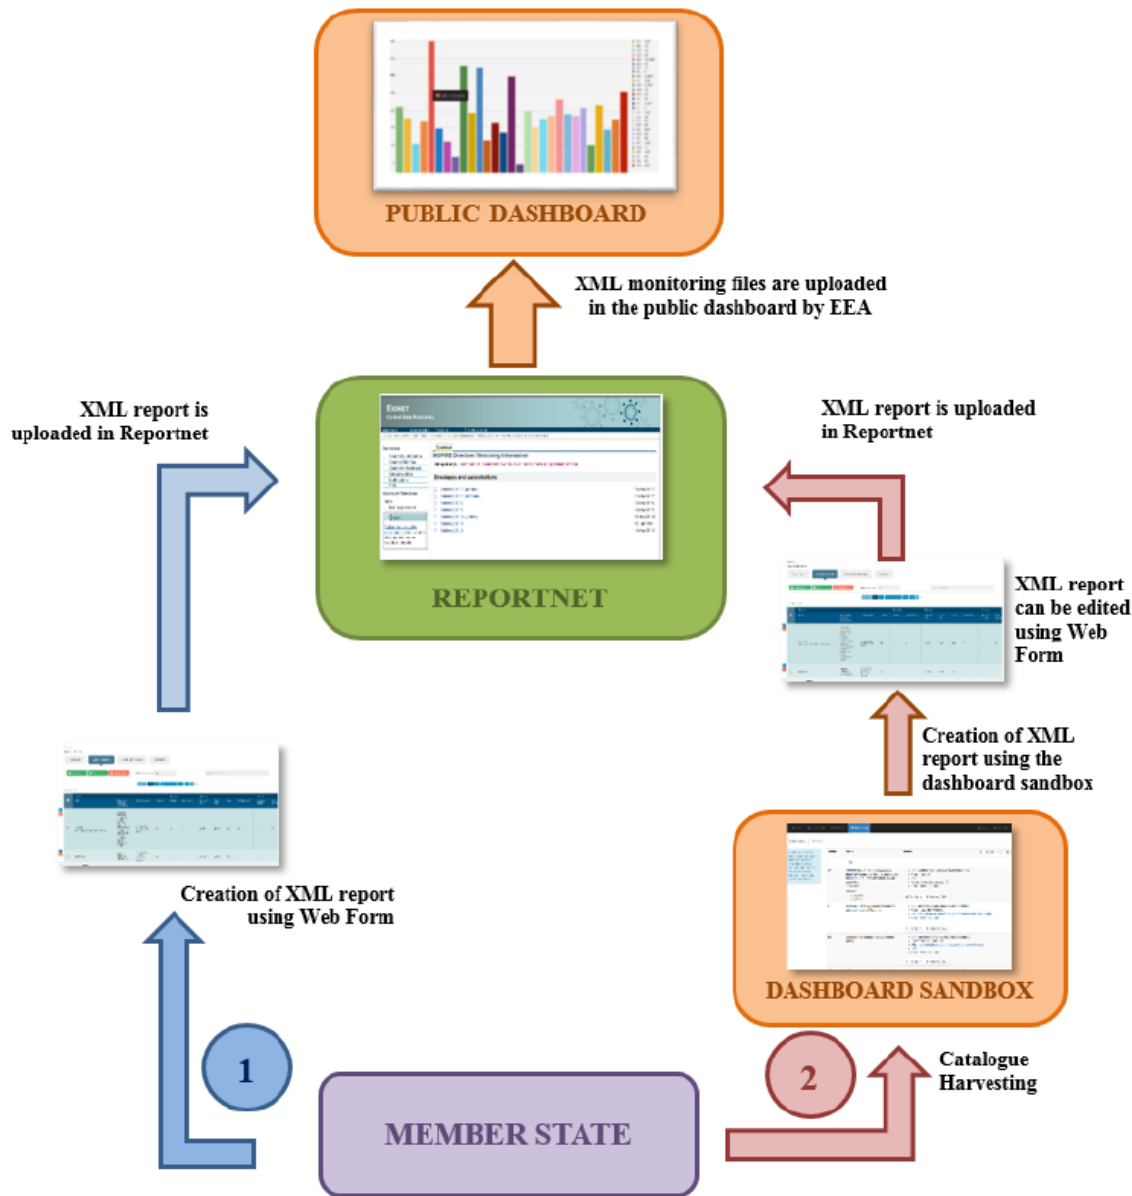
PUBLIC DASHBOARD

XML monitoring files are uploaded in the public dashboard by EEA

XML report is uploaded in Reportnet

Eionet
Central Data Repository

INSPIRE Directive: Monitoring Information

Envelopes and subfolders

REPORTNET

XML report is uploaded in Reportnet

XML report can be edited using Web Form

Creation of XML report using the dashboard sandbox

Creation of XML report using Web Form

DASHBOARD SANDBOX

1

2

Catalogue Harvesting

MEMBER STATE